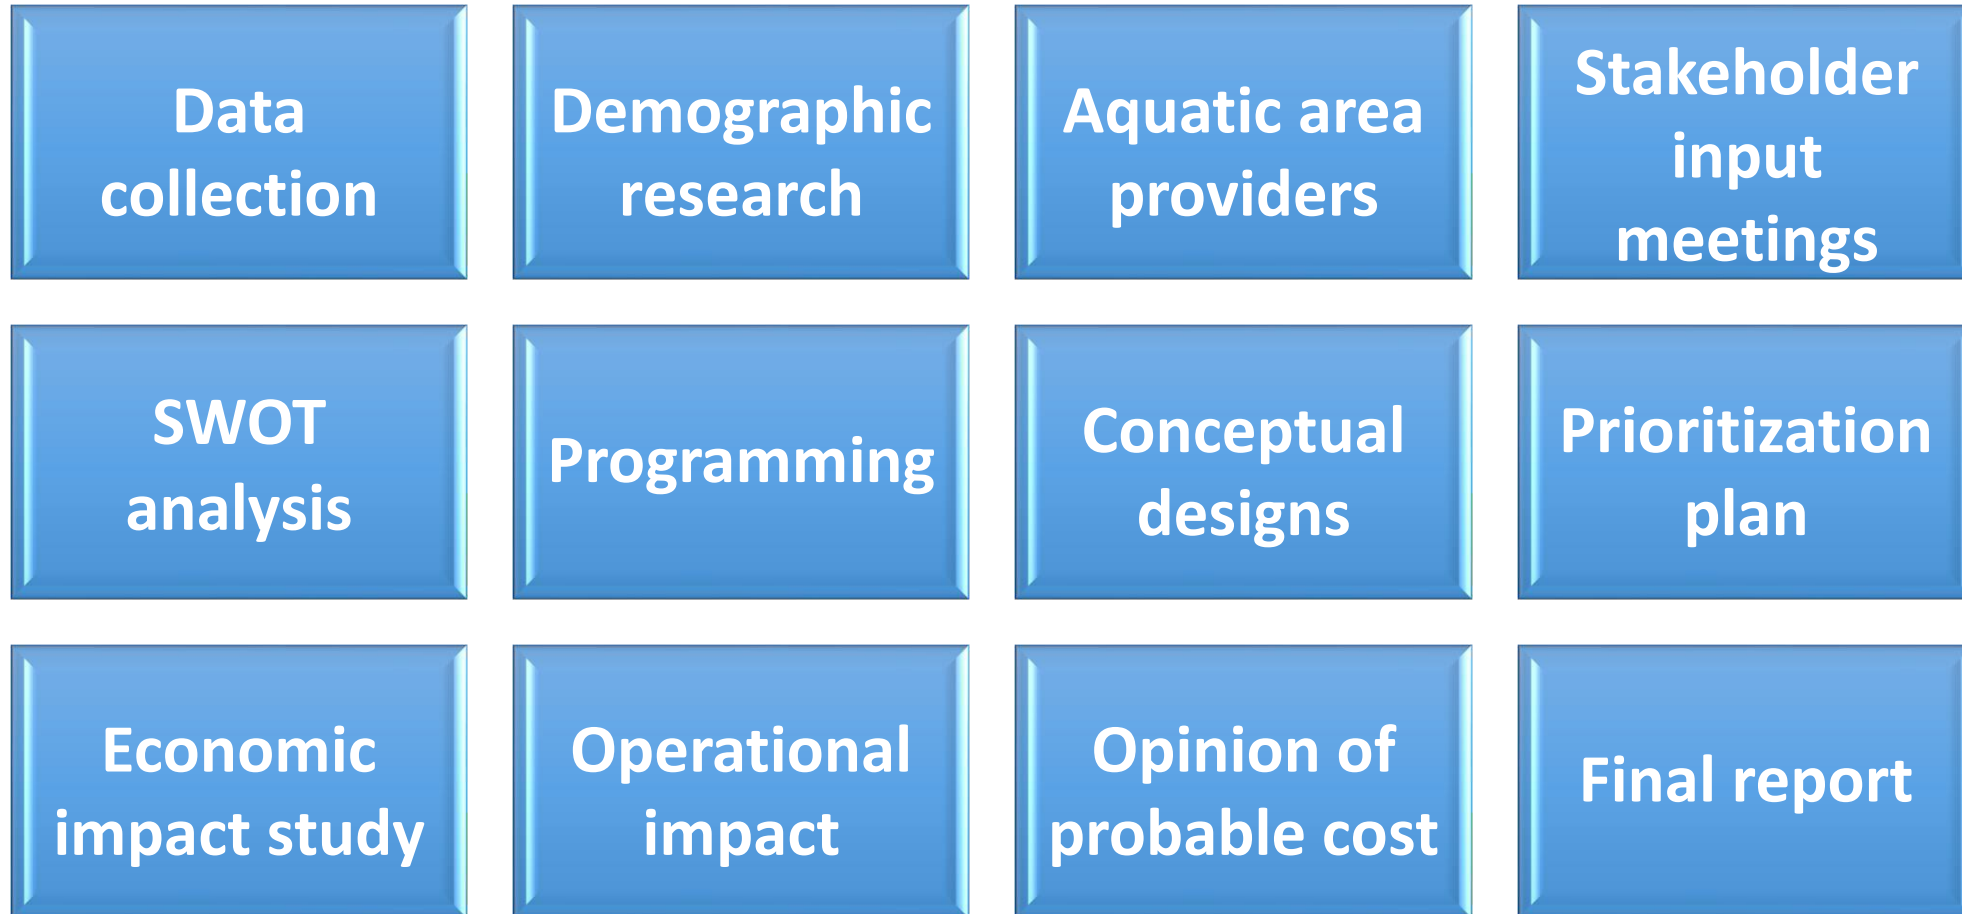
Data collection

Demographic research

Aquatic area providers

Stakeholder input meetings

SWOT analysis

Programming

Conceptual designs

Prioritization plan

Economic impact study

Operational impact

Opinion of probable cost

Final report